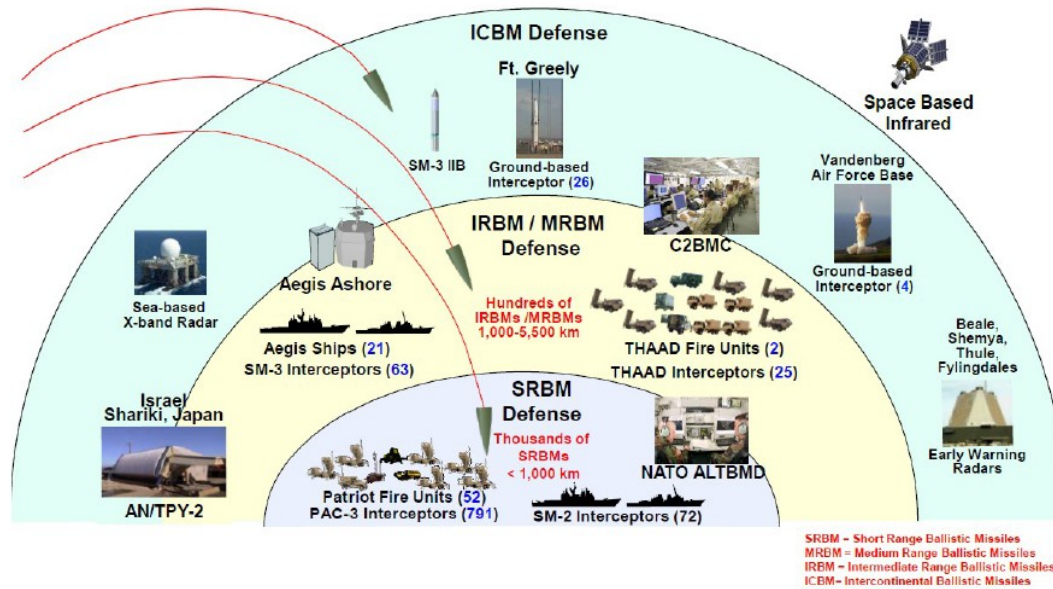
ICBM Defense

Ft. Greely

Space Based Infrared

SM-3 IIB

Ground-based Interceptor (26)

Vandenberg Air Force Base

C2BMC

IRBM / MRBM Defense

Ground-based Interceptor (4)

Sea-based X-band Radar

Aegis Ashore

Hundreds of IRBMs /MRBMs 1,000-5,500 km

Aegis Ships (21)
SM-3 Interceptors (63)

THAAD Fire Units (2)
THAAD Interceptors (25)

Beale, Shemya, Thule, Fylingdales

Israel
Shariki, Japan

SRBM Defense

Thousands of SRBMs < 1,000 km

NATO ALTBMD

Early Warning Radars

AN/TPY-2

Patriot Fire Units (52)
PAC-3 Interceptors (791)

SM-2 Interceptors (72)

SRBM – Short Range Ballistic Missiles
MRBM = Medium Range Ballistic Missiles
IRBM – Intermediate Range Ballistic Missiles
ICBM – Intercontinental Ballistic Missiles